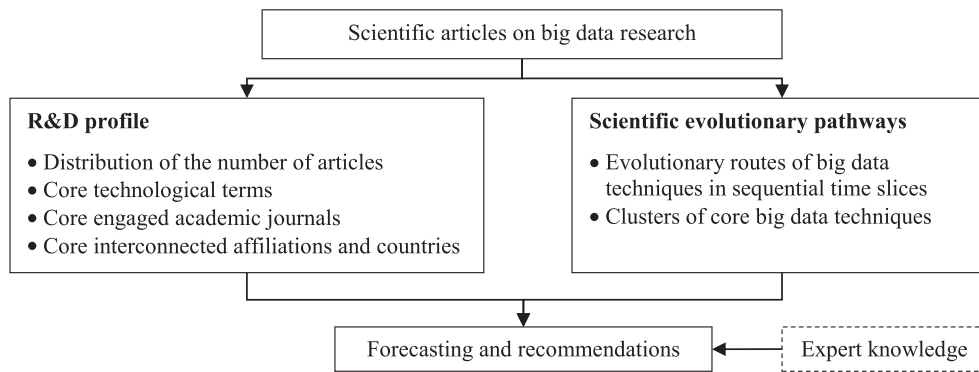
Scientific articles on big data research

R&D profile

• Distribution of the number of articles
• Core technological terms
• Core engaged academic journals
• Core interconnected affiliations and countries

Scientific evolutionary pathways

• Evolutionary routes of big data techniques in sequential time slices
• Clusters of core big data techniques

Forecasting and recommendations

Expert knowledge